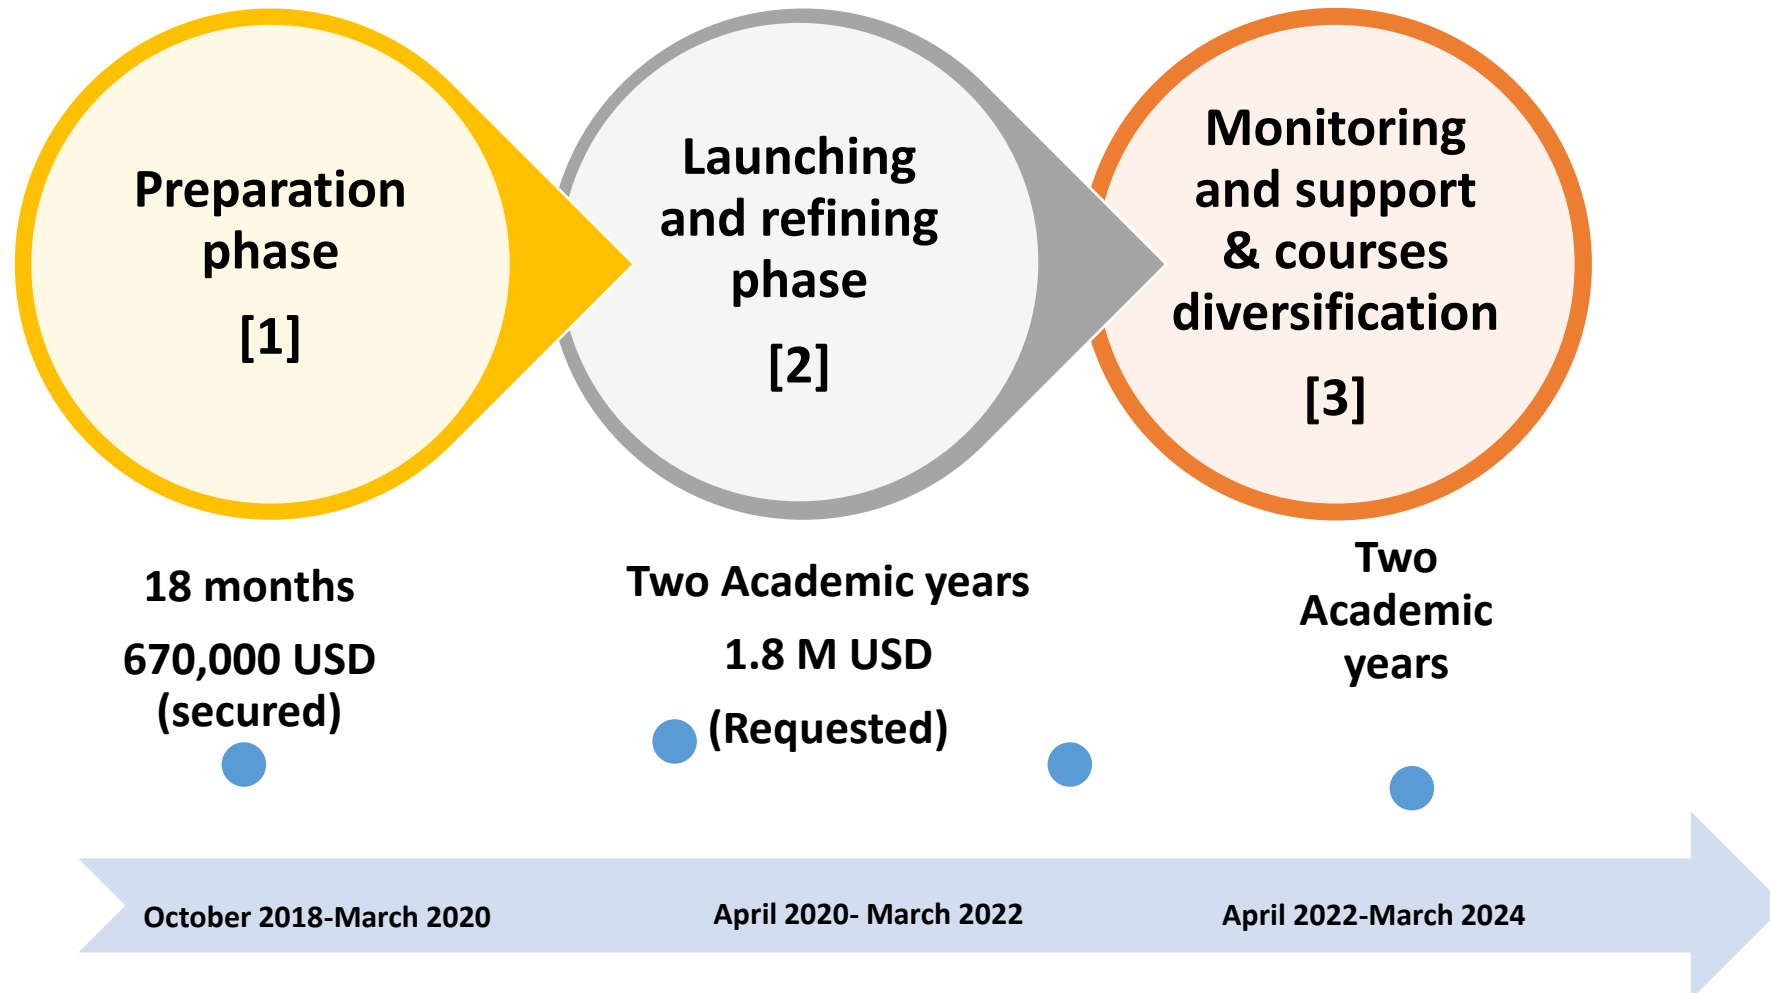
Preparation phase

[1]

Launching and refining phase

[2]

Monitoring and support & courses diversification

[3]

18 months

670,000 USD (secured)

Two Academic years

1.8 M USD

(Requested)

Two Academic years

October 2018-March 2020

April 2020- March 2022

April 2022-March 2024